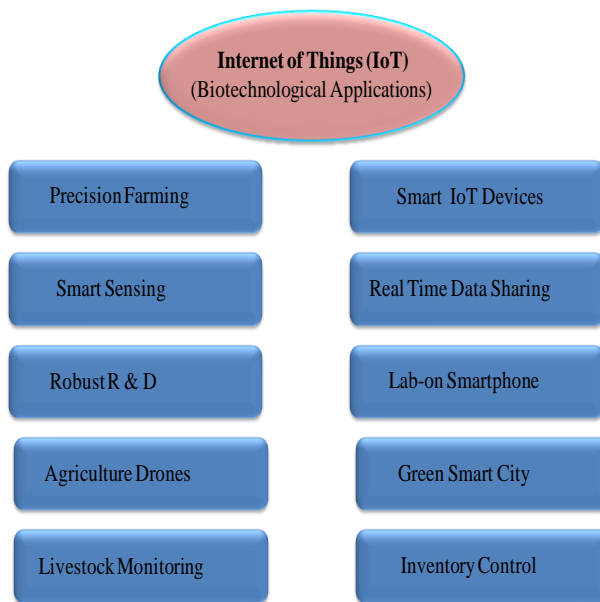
Internet of Things (IoT)
(Biotechnological Applications)

Precision Farming

Smart Sensing

Robust R & D

Agriculture Drones

Livestock Monitoring

Smart IoT Devices

Real Time Data Sharing

Lab-on Smartphone

Green Smart City

Inventory Control